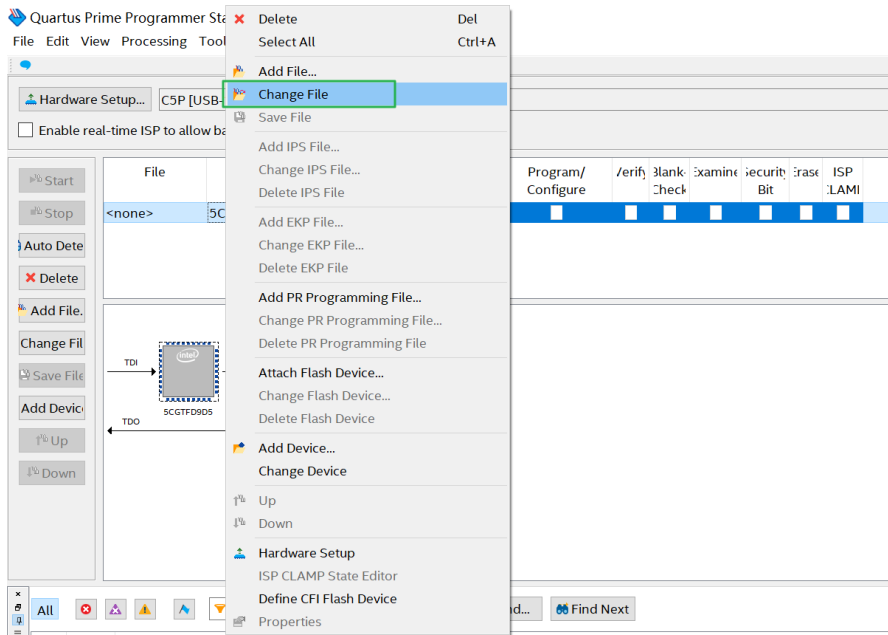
Quartus Prime Programmer Sta

File Edit View Processing Tool

Hardware Setup... C5P [USB-

Enable real-time ISP to allow ba

Start

Stop

Auto Dete

Delete

Add File.

Change Fil

Save File

Add Devic

Up

Down

| File | | Program/ Configure | /erify | Blank- Check | Examine | Security Bit | Erase | ISP CLAMI |
|---|---|---|---|---|---|---|---|---|
| <none> | 5C | | | | | | | |

TDI

intel

5CGTFD9D5

TDO

Delete Del
Select All Ctrl+A
Add File...
Change File
Save File
Add IPS File...
Change IPS File...
Delete IPS File
Add EKP File...
Change EKP File...
Delete EKP File
Add PR Programming File...
Change PR Programming File...
Delete PR Programming File
Attach Flash Device...
Change Flash Device...
Delete Flash Device
Add Device...
Change Device
Up
Down
Hardware Setup
ISP CLAMP State Editor
Define CFI Flash Device
Properties

All

nd...

Find Next